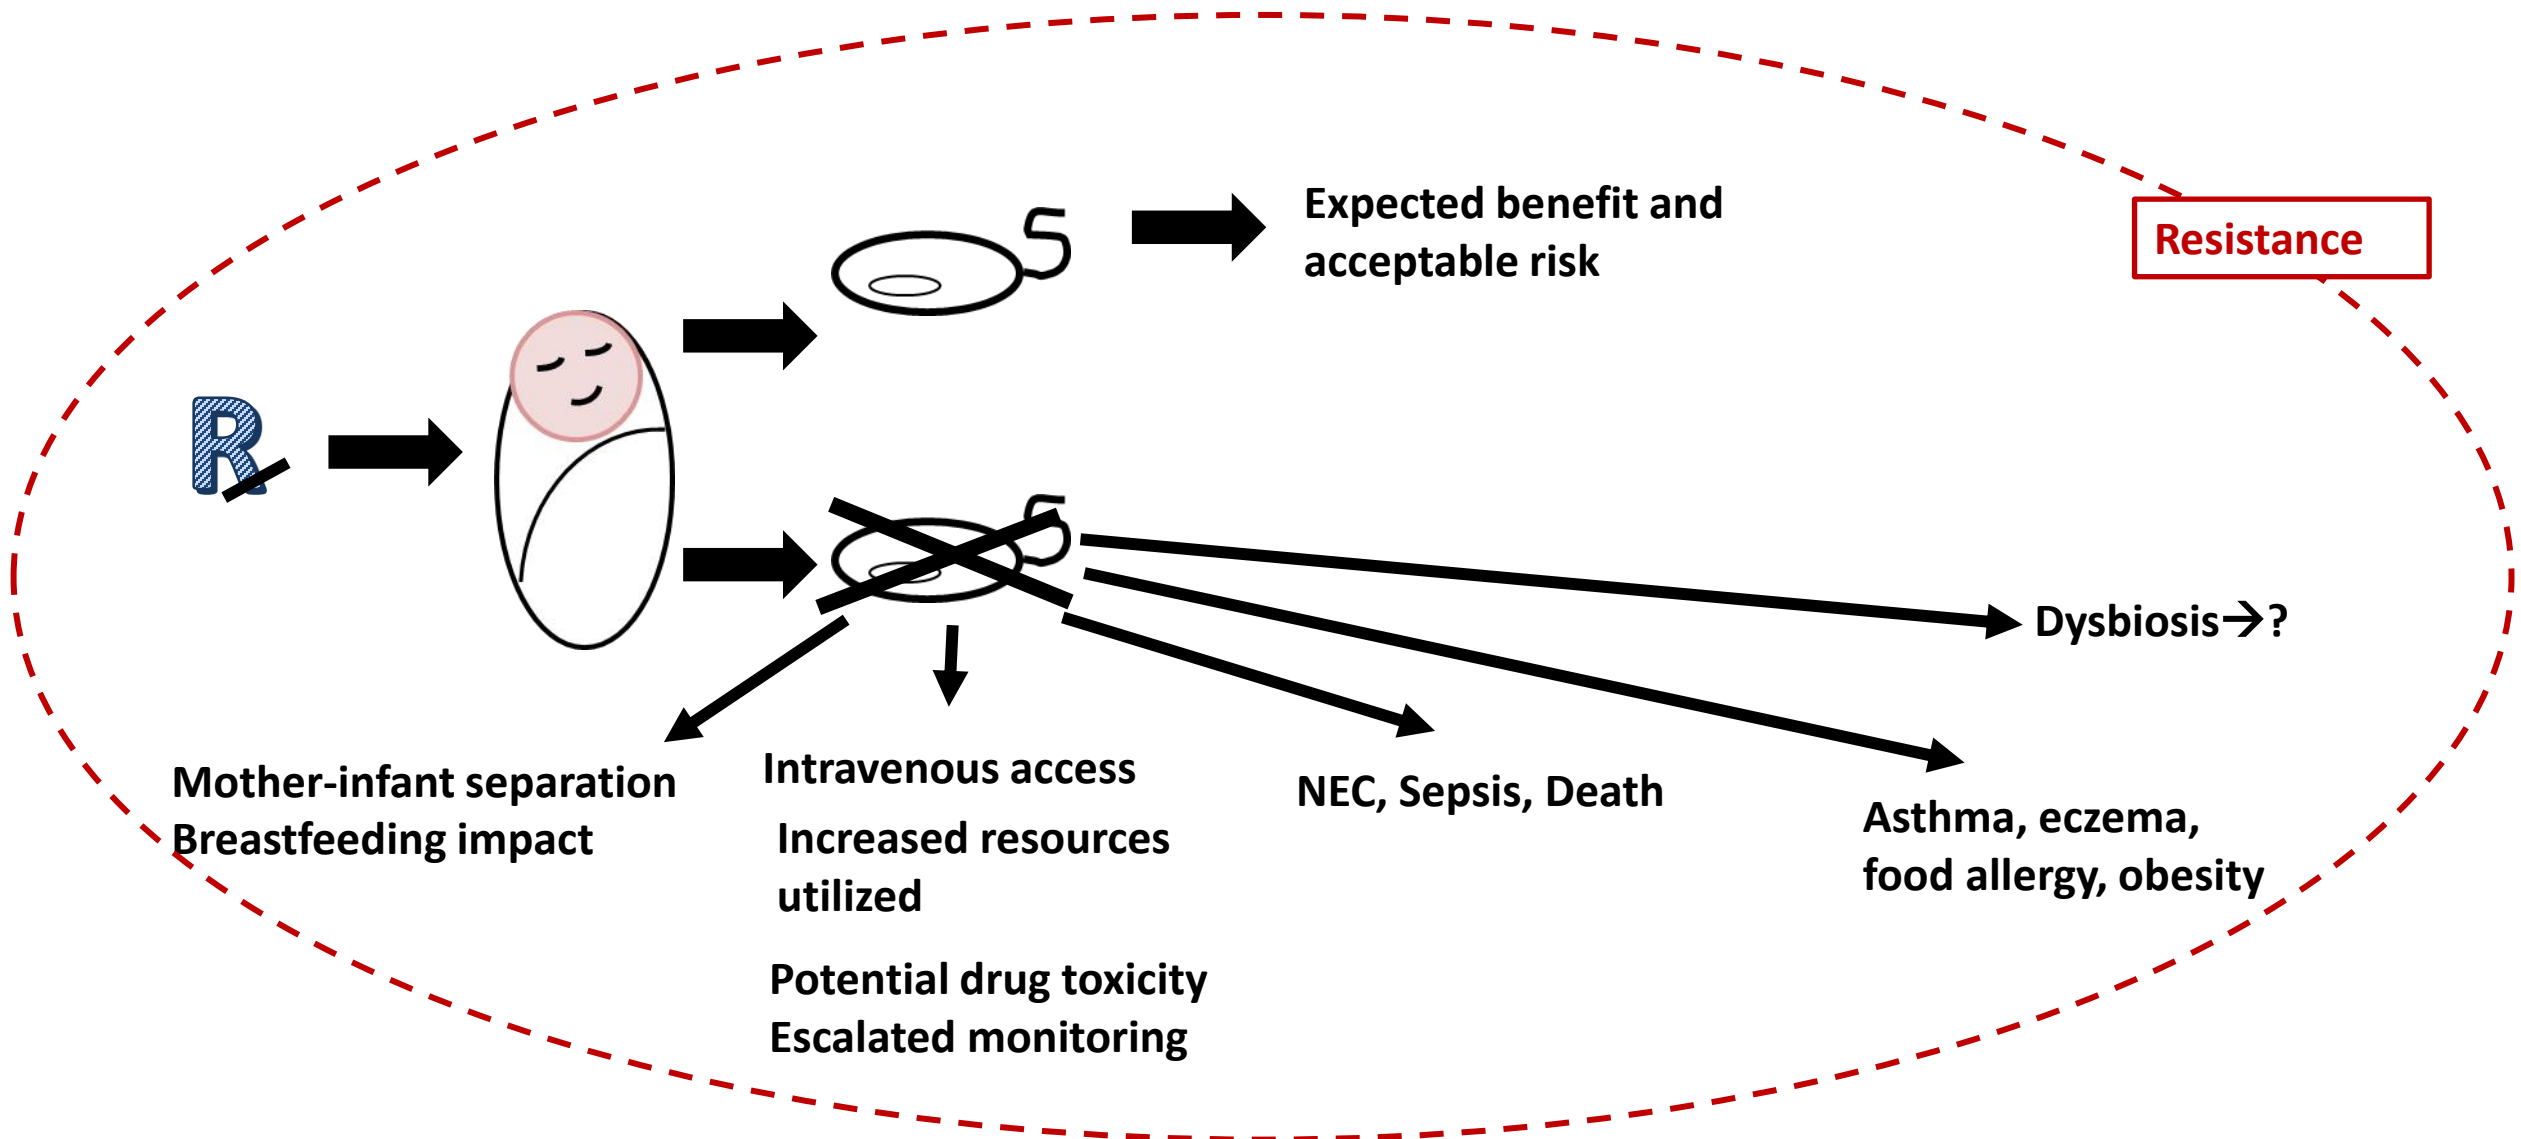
Resistance

R

Expected benefit and acceptable risk

Dysbiosis→?

Mother-infant separation
Breastfeeding impact

Intravenous access

Increased resources utilized

Potential drug toxicity
Escalated monitoring

NEC, Sepsis, Death

Asthma, eczema, food allergy, obesity